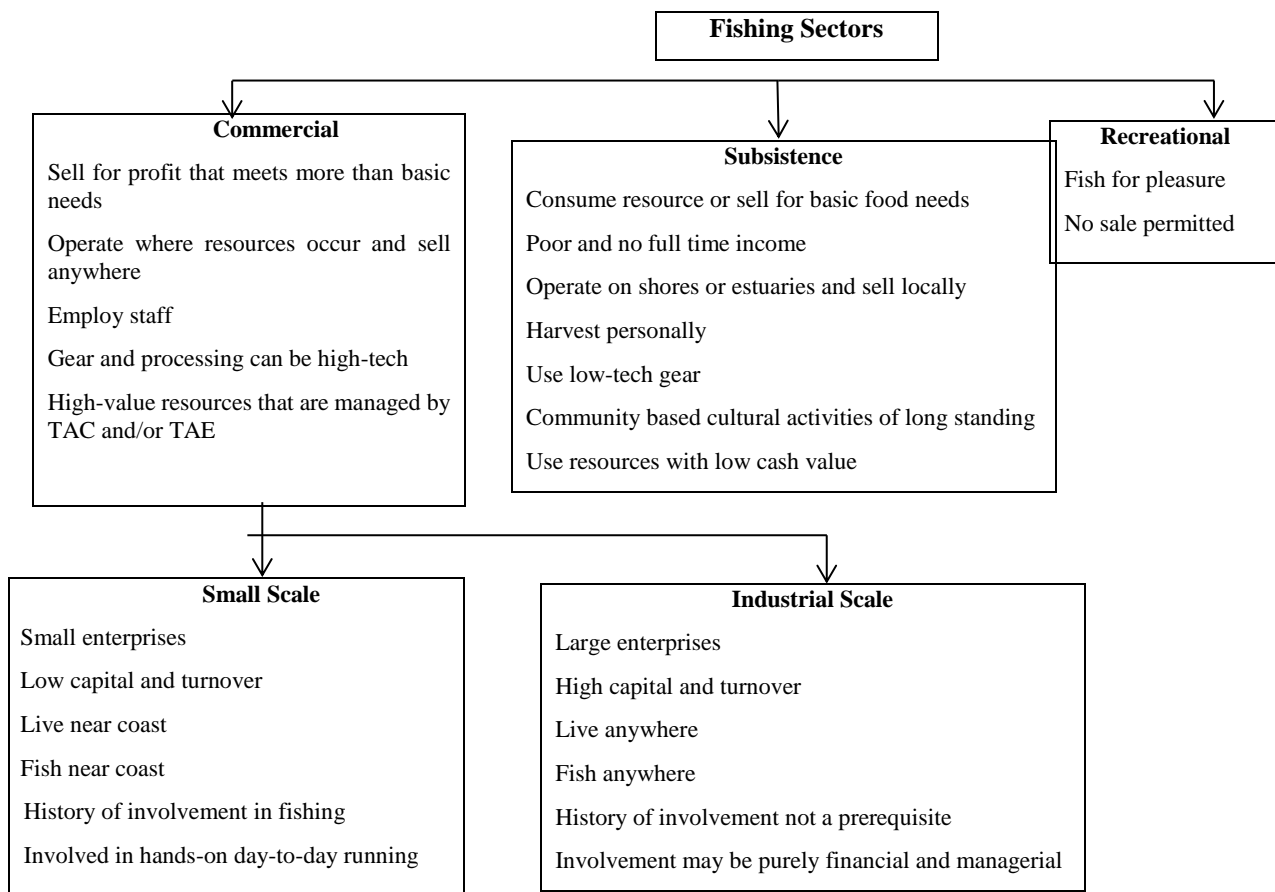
Fishing Sectors

Commercial

Sell for profit that meets more than basic needs

Operate where resources occur and sell anywhere

Employ staff

Gear and processing can be high-tech

High-value resources that are managed by TAC and/or TAE

Subsistence

Consume resource or sell for basic food needs

Poor and no full time income

Operate on shores or estuaries and sell locally

Harvest personally

Use low-tech gear

Community based cultural activities of long standing

Use resources with low cash value

Recreational

Fish for pleasure

No sale permitted

Small Scale

Small enterprises

Low capital and turnover

Live near coast

Fish near coast

History of involvement in fishing

Involved in hands-on day-to-day running

Industrial Scale

Large enterprises

High capital and turnover

Live anywhere

Fish anywhere

History of involvement not a prerequisite

Involvement may be purely financial and managerial